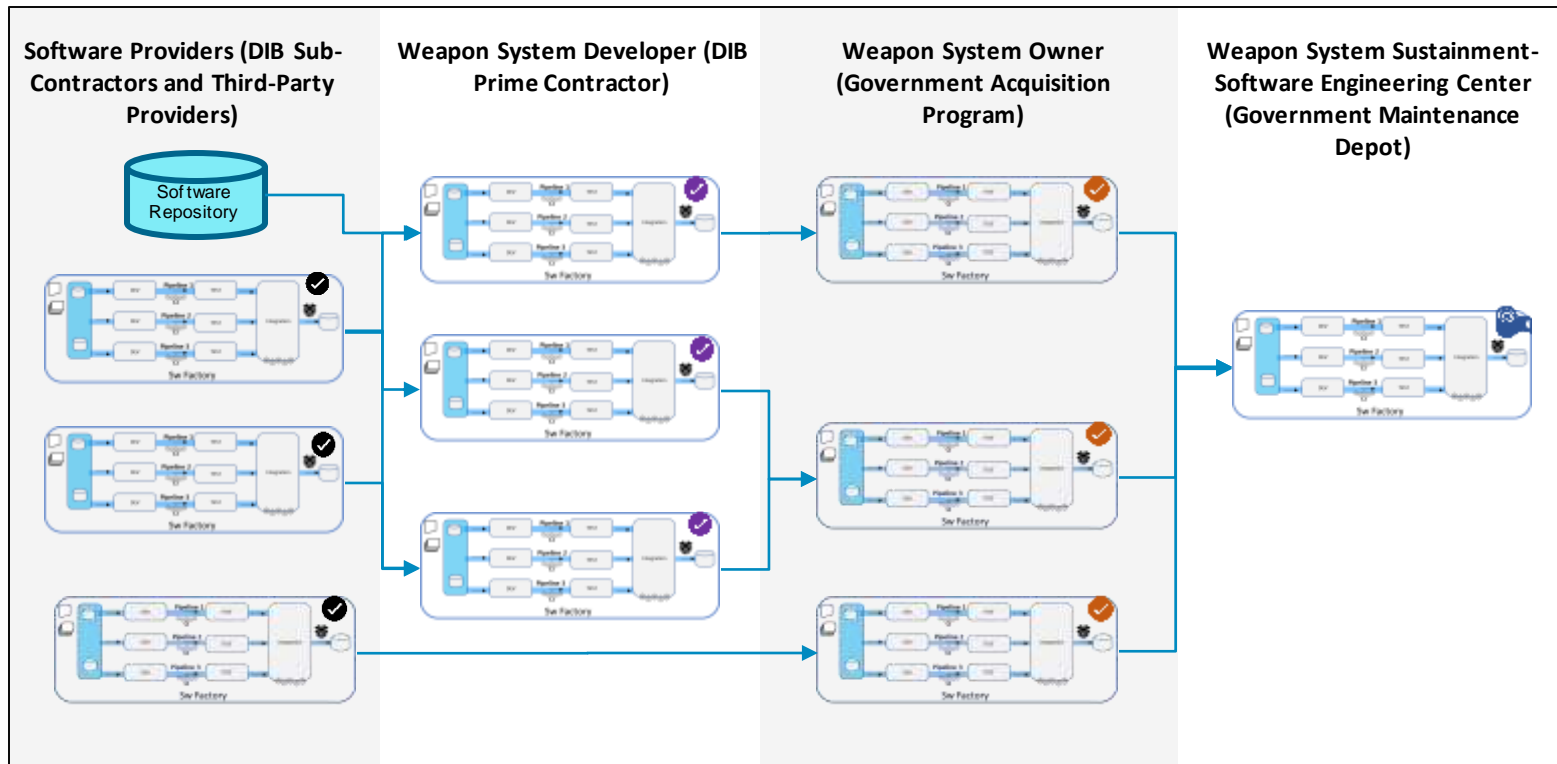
Software Providers (DIB Sub-Contractors and Third-Party Providers)

Weapon System Developer (DIB Prime Contractor)

Weapon System Owner (Government Acquisition Program)

Weapon System Sustainment-Software Engineering Center (Government Maintenance Depot)

Software Repository

Sw Factory

Sw Factory

Sw Factory

Sw Factory

Sw Factory

Sw Factory

Sw Factory

Sw Factory

Sw Factory

Sw Factory

Sw Factory